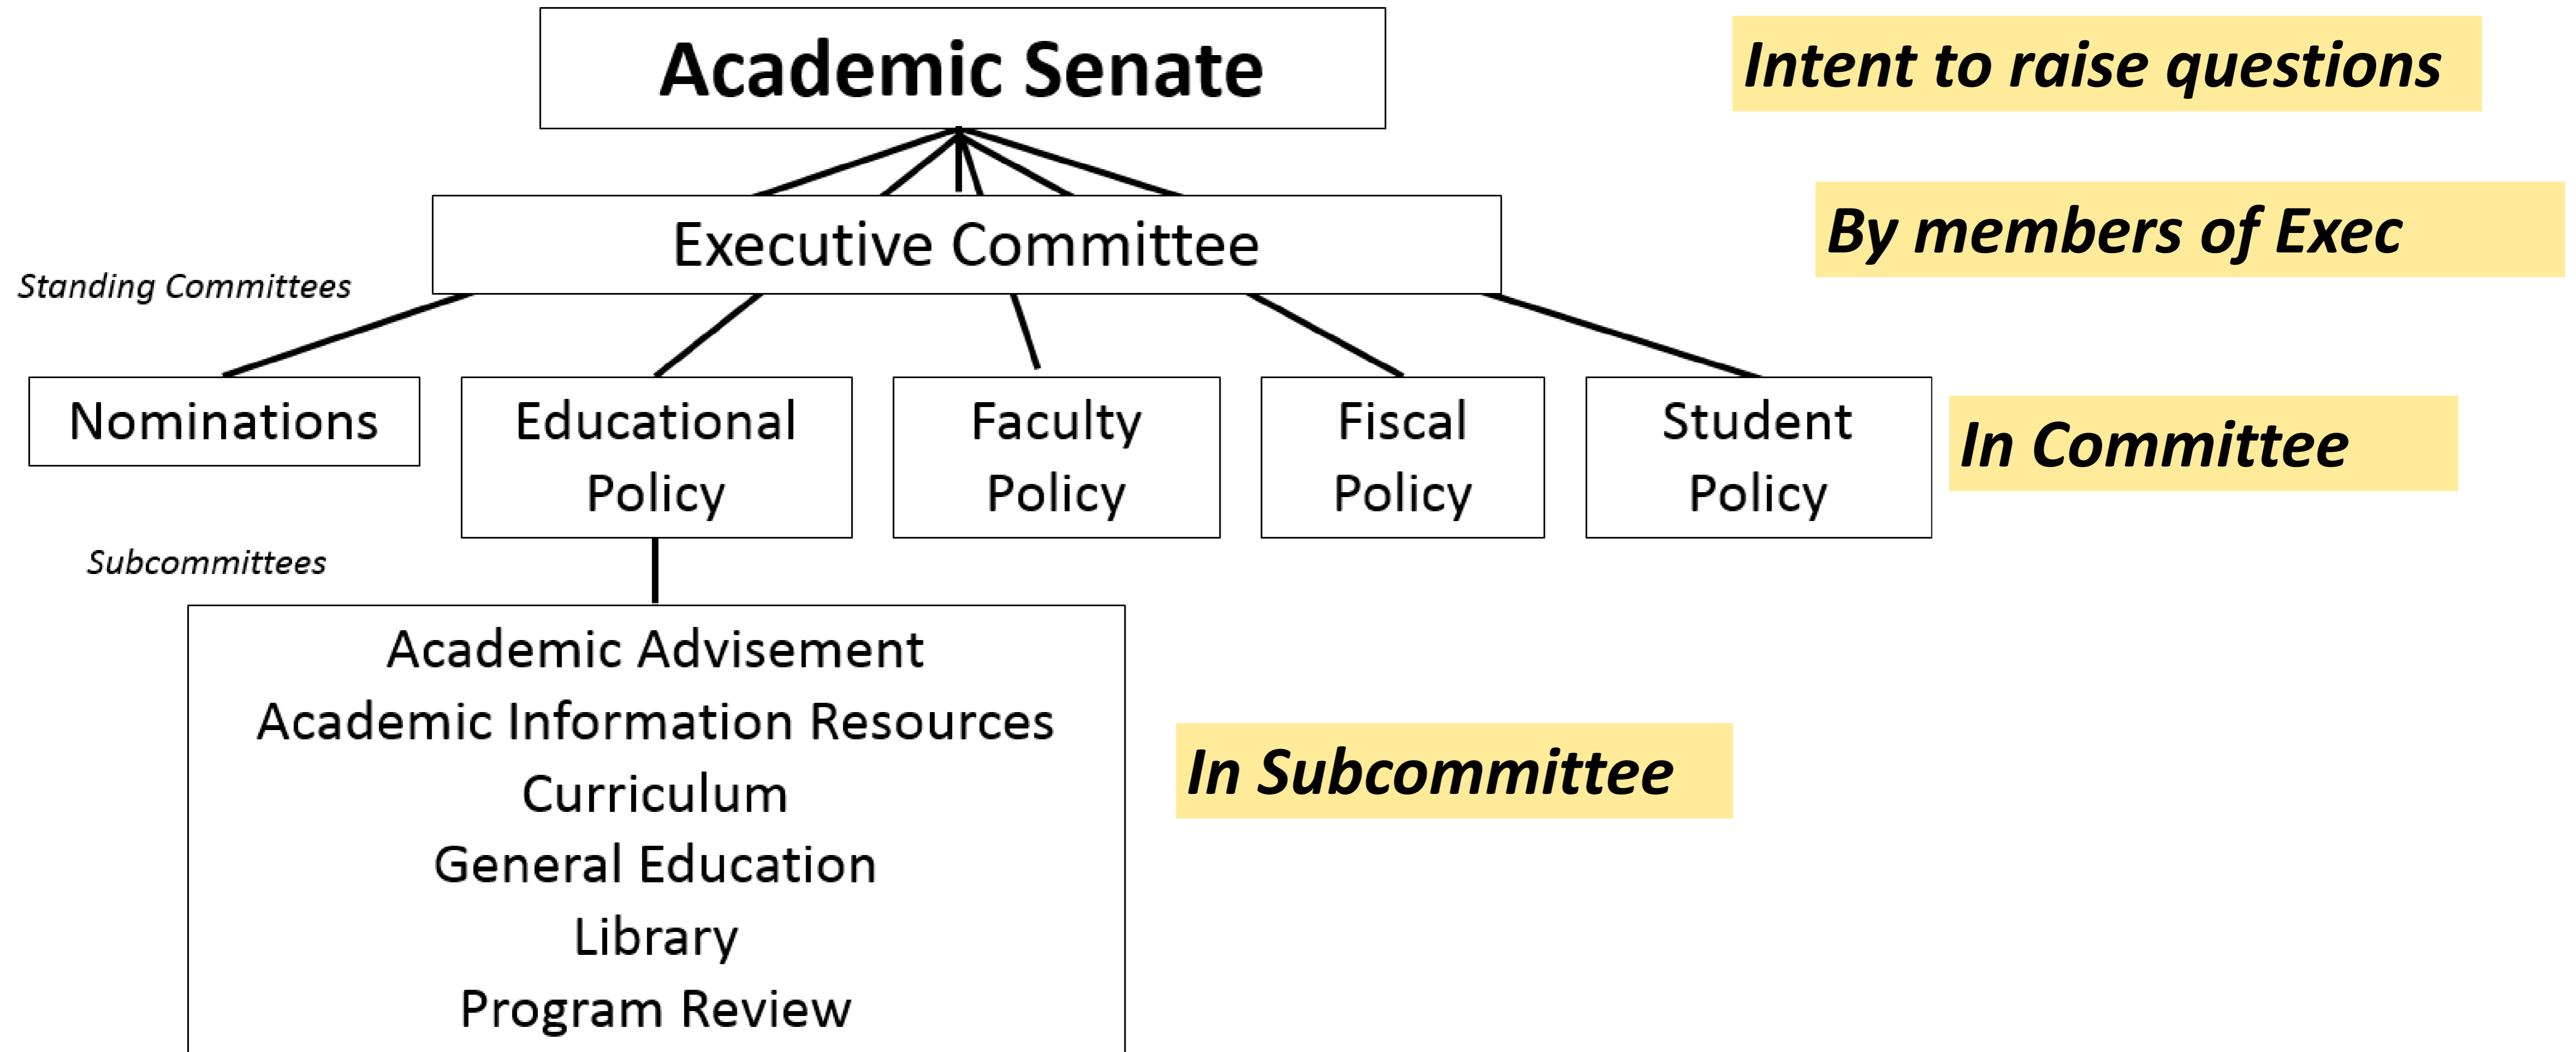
Academic Senate

Intent to raise questions

Executive Committee

By members of Exec

Standing Committees

Nominations

Educational Policy

Faculty Policy

Fiscal Policy

Student Policy

In Committee

Subcommittees

Academic Advisement
Academic Information Resources
Curriculum
General Education
Library
Program Review

In Subcommittee